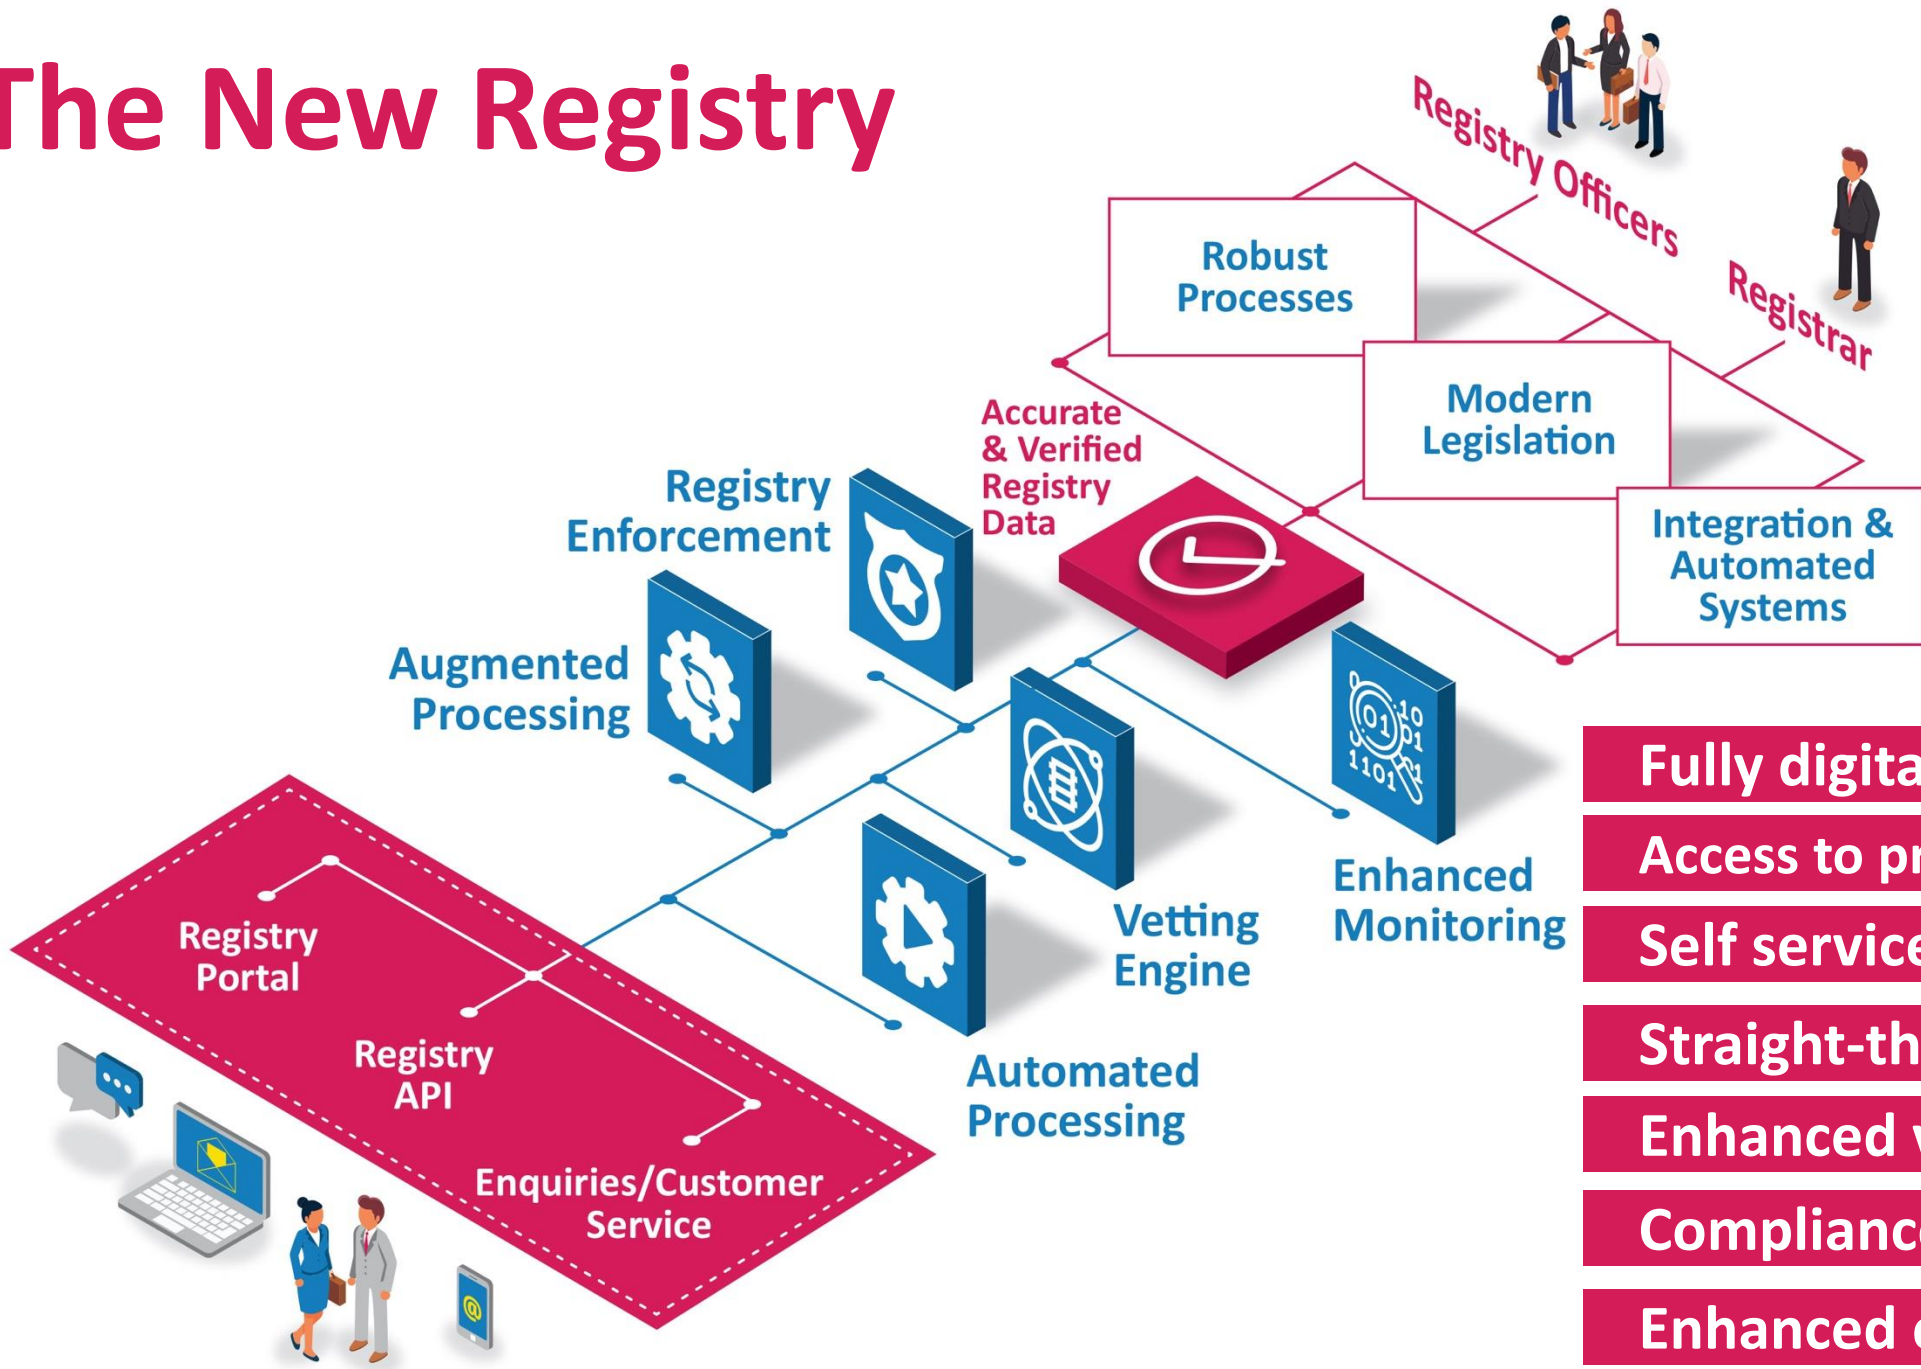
The New Registry

Registry Officers

Registrar

Robust Processes

Modern Legislation

Integration & Automated Systems

Accurate & Verified Registry Data

Registry Enforcement

Augmented Processing

Vetting Engine

Enhanced Monitoring

Automated Processing

Registry Portal

Registry API

Enquiries/Customer Service

Fully digita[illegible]

Access to pr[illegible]

Self service

Straight-th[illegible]

Enhanced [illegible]

Complianc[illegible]

Enhanced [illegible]